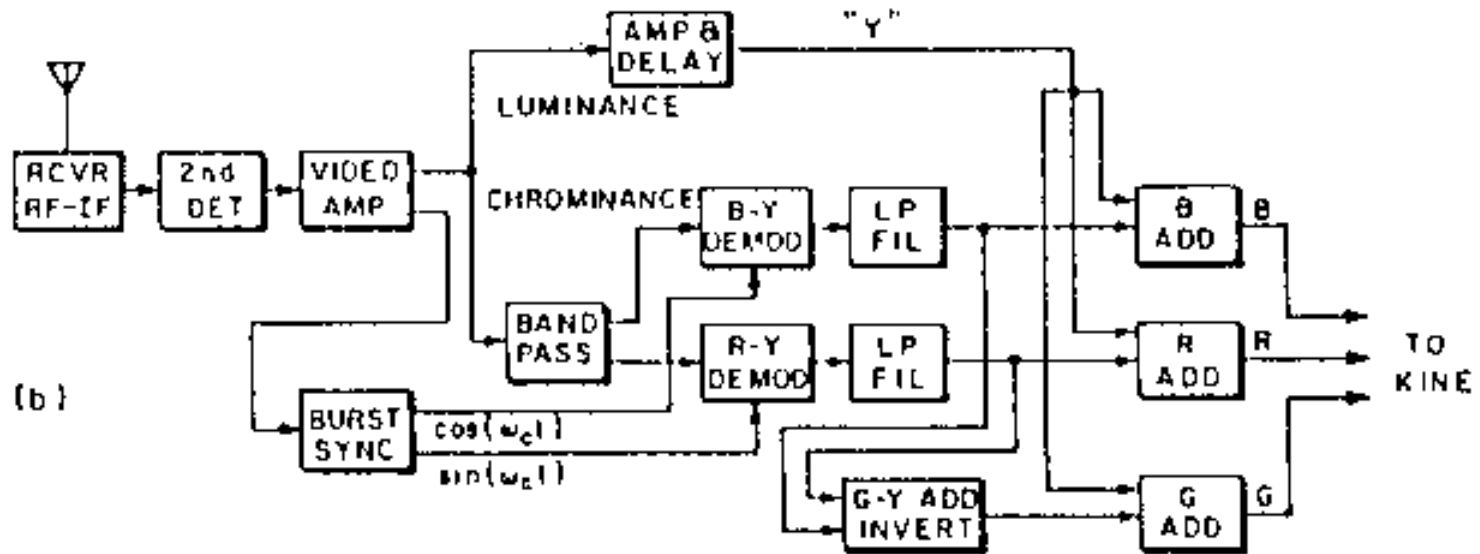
AMP &
DELAY

"Y"

LUMINANCE

RCVR
RF-IF

2nd
DET

VIDEO
AMP

CHROMINANCE

B-Y
DEMOD

LP
FIL

B
ADD

B

BAND
PASS

R-Y
DEMOD

LP
FIL

R
ADD

R

TO
KINE

(b)

BURST
SYNC

$\cos(\omega_c t)$

$\sin(\omega_c t)$

G-Y ADD
INVERT

G
ADD

G